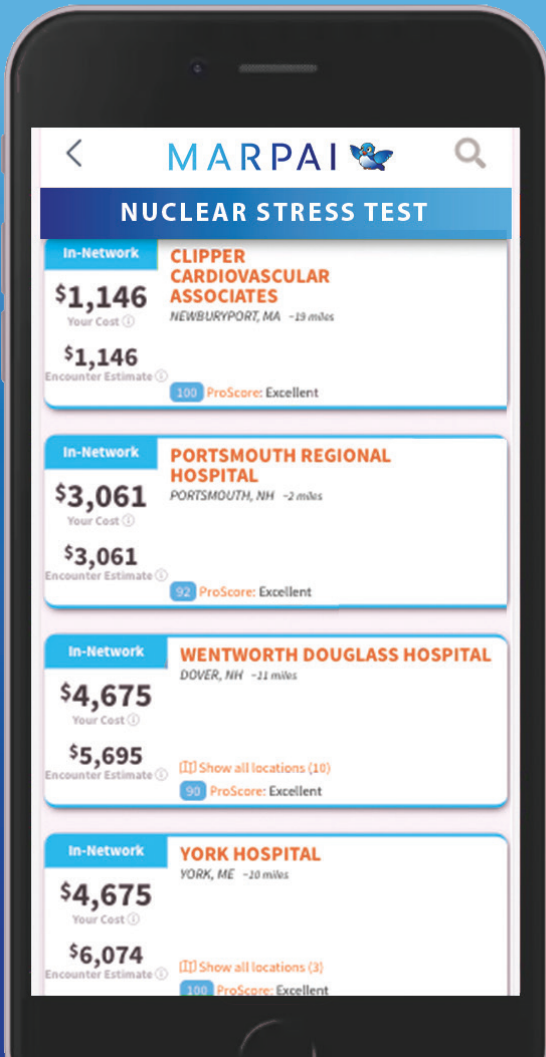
MARPAI

NUCLEAR STRESS TEST

In-Network
$1,146
Your Cost
$1,146
Encounter Estimate
CLIPPER CARDIOVASCULAR ASSOCIATES
NEWBURYPORT, MA ~19 miles
100 ProScore: Excellent

In-Network
$3,061
Your Cost
$3,061
Encounter Estimate
PORTSMOUTH REGIONAL HOSPITAL
PORTSMOUTH, NH ~2 miles
92 ProScore: Excellent

In-Network
$4,675
Your Cost
$5,695
Encounter Estimate
WENTWORTH DOUGLASS HOSPITAL
DOVER, NH ~11 miles
Show all locations (10)
90 ProScore: Excellent

In-Network
$4,675
Your Cost
$6,074
Encounter Estimate
YORK HOSPITAL
YORK, ME ~10 miles
Show all locations (3)
100 ProScore: Excellent